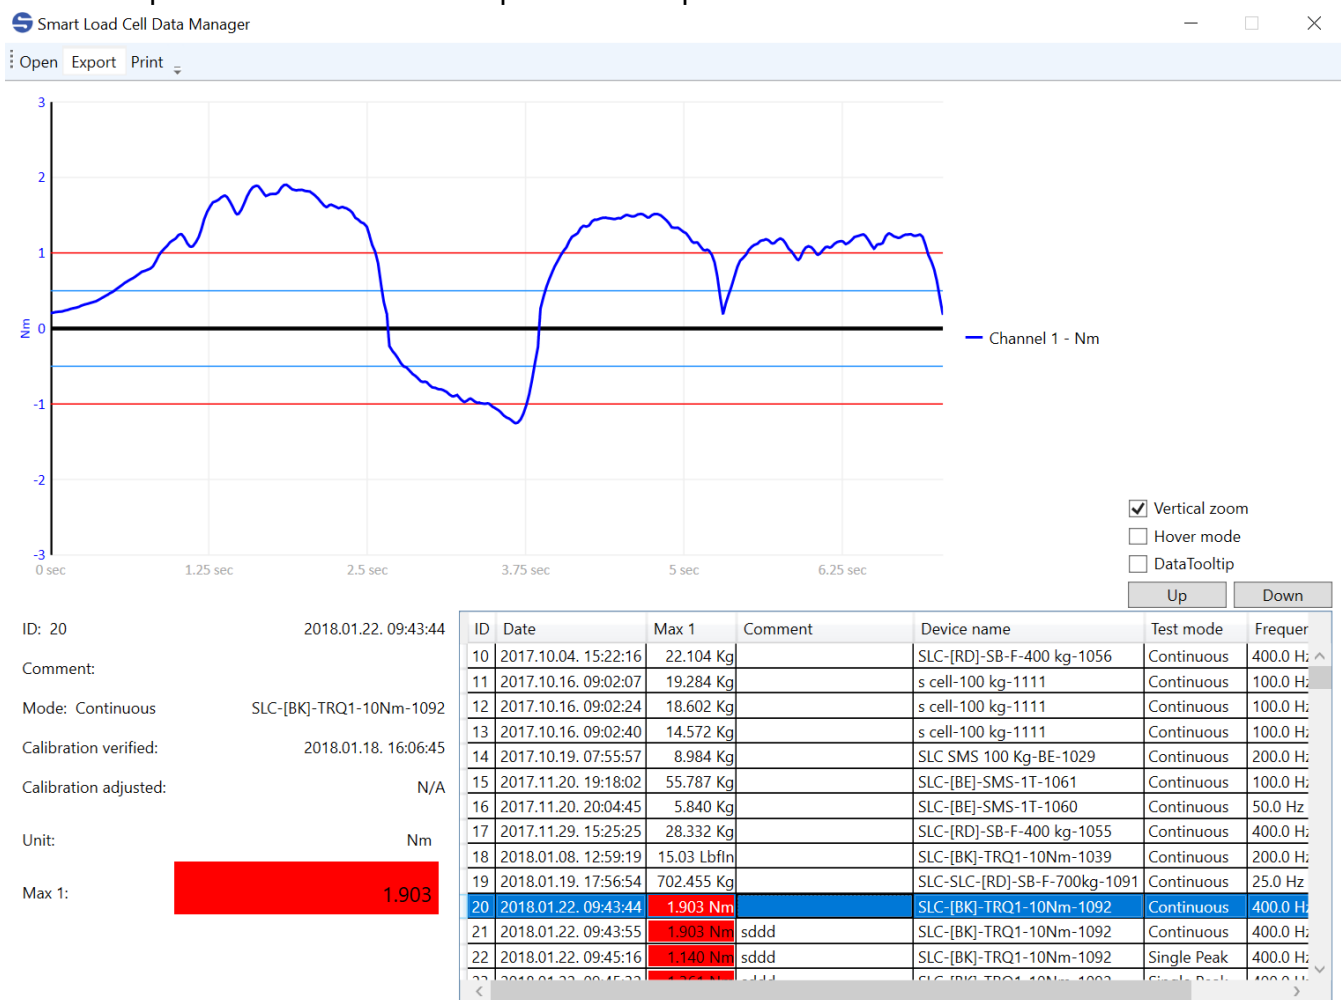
Smart Load Cell Data Manager

Open Export Print

3
2
1
Nm 0
-1
-2
-3
0 sec 1.25 sec 2.5 sec 3.75 sec 5 sec 6.25 sec

Channel 1 - Nm

Vertical zoom
Hover mode
DataTooltip
Up Down

ID: 20 2018.01.22. 09:43:44
Comment:
Mode: Continuous SLC-[BK]-TRQ1-10Nm-1092
Calibration verified: 2018.01.18. 16:06:45
Calibration adjusted: N/A
Unit: Nm
Max 1: 1.903

| ID | Date | Max 1 | Comment | Device name | Test mode | Frequer |
|---|---|---|---|---|---|---|
| 10 | 2017.10.04. 15:22:16 | 22.104 Kg | | SLC-[RD]-SB-F-400 kg-1056 | Continuous | 400.0 Hz |
| 11 | 2017.10.16. 09:02:07 | 19.284 Kg | | s cell-100 kg-1111 | Continuous | 100.0 Hz |
| 12 | 2017.10.16. 09:02:24 | 18.602 Kg | | s cell-100 kg-1111 | Continuous | 100.0 Hz |
| 13 | 2017.10.16. 09:02:40 | 14.572 Kg | | s cell-100 kg-1111 | Continuous | 100.0 Hz |
| 14 | 2017.10.19. 07:55:57 | 8.984 Kg | | SLC SMS 100 Kg-BE-1029 | Continuous | 200.0 Hz |
| 15 | 2017.11.20. 19:18:02 | 55.787 Kg | | SLC-[BE]-SMS-1T-1061 | Continuous | 100.0 Hz |
| 16 | 2017.11.20. 20:04:45 | 5.840 Kg | | SLC-[BE]-SMS-1T-1060 | Continuous | 50.0 Hz |
| 17 | 2017.11.29. 15:25:25 | 28.332 Kg | | SLC-[RD]-SB-F-400 kg-1055 | Continuous | 400.0 Hz |
| 18 | 2018.01.08. 12:59:19 | 15.03 LbfIn | | SLC-[BK]-TRQ1-10Nm-1039 | Continuous | 200.0 Hz |
| 19 | 2018.01.19. 17:56:54 | 702.455 Kg | | SLC-SLC-[RD]-SB-F-700kg-1091 | Continuous | 25.0 Hz |
| 20 | 2018.01.22. 09:43:44 | 1.903 Nm | | SLC-[BK]-TRQ1-10Nm-1092 | Continuous | 400.0 Hz |
| 21 | 2018.01.22. 09:43:55 | 1.903 Nm | sddd | SLC-[BK]-TRQ1-10Nm-1092 | Continuous | 400.0 Hz |
| 22 | 2018.01.22. 09:45:16 | 1.140 Nm | sddd | SLC-[BK]-TRQ1-10Nm-1092 | Single Peak | 400.0 Hz |
| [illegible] | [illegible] | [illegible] | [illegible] | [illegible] | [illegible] | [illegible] |